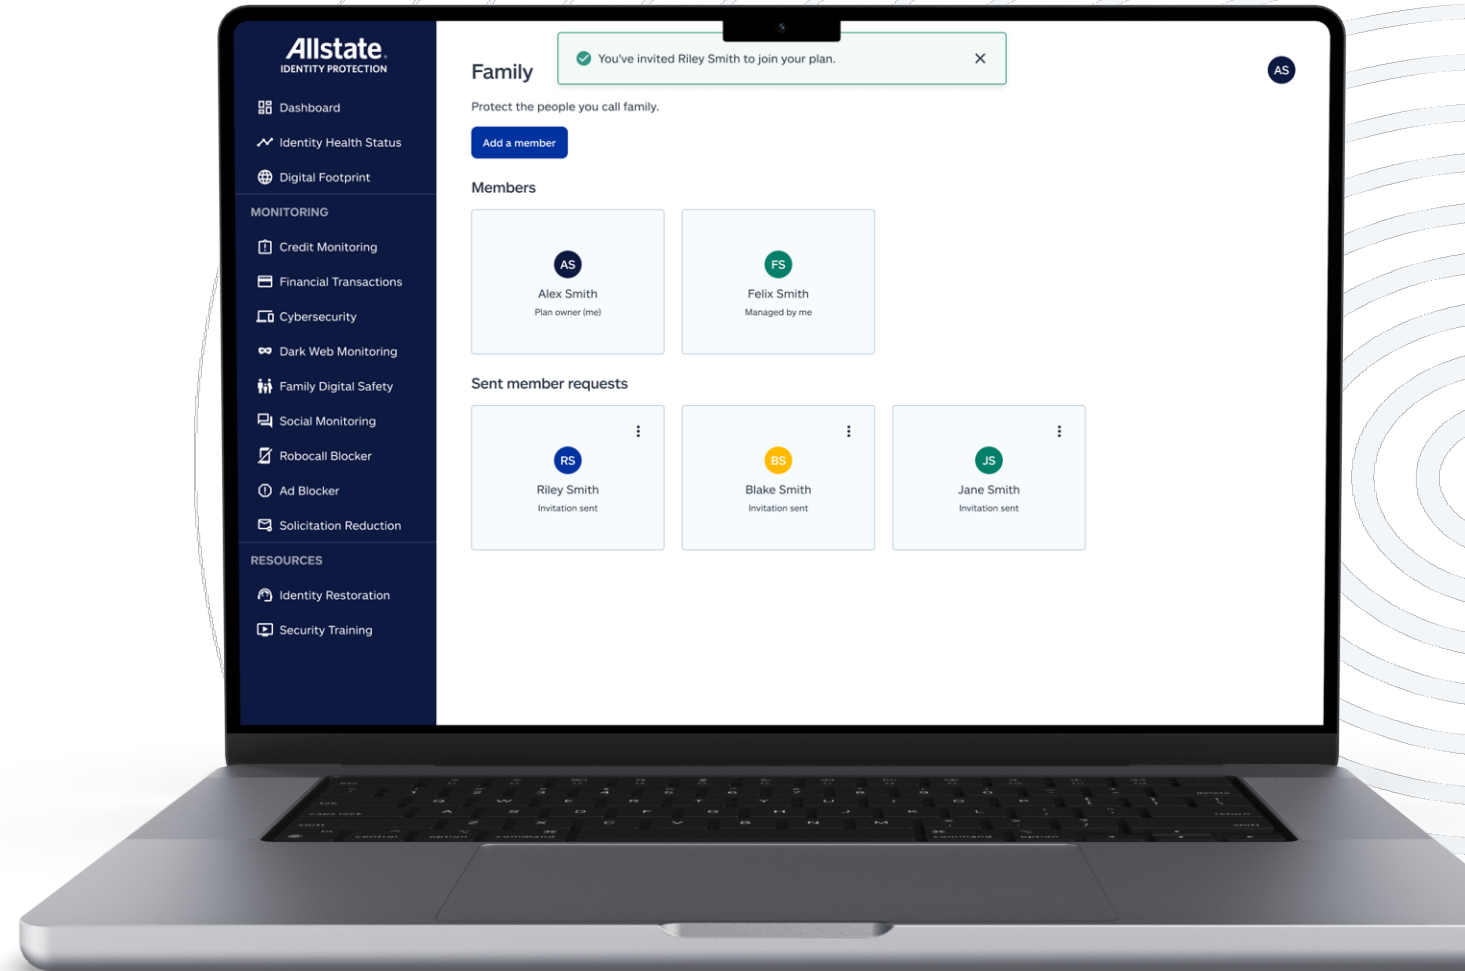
Allstate
IDENTITY PROTECTION

Dashboard
Identity Health Status
Digital Footprint
MONITORING
Credit Monitoring
Financial Transactions
Cybersecurity
Dark Web Monitoring
Family Digital Safety
Social Monitoring
Robocall Blocker
Ad Blocker
Solicitation Reduction
RESOURCES
Identity Restoration
Security Training

You've invited Riley Smith to join your plan.

AS

Family

Protect the people you call family.

Add a member

Members

AS
Alex Smith
Plan owner (me)

FS
Felix Smith
Managed by me

Sent member requests

RS
Riley Smith
Invitation sent

BS
Blake Smith
Invitation sent

JS
Jane Smith
Invitation sent